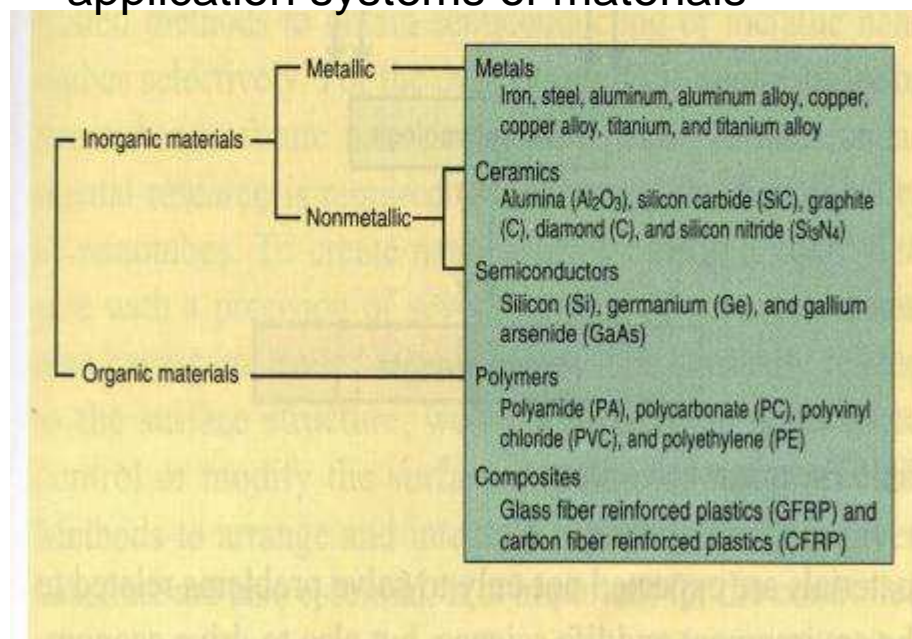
application systems of materials

Inorganic materials

Metallic

Nonmetallic

Organic materials

Metals
Iron, steel, aluminum, aluminum alloy, copper, copper alloy, titanium, and titanium alloy

Ceramics
Alumina ($Al_2O_3$), silicon carbide (SiC), graphite (C), diamond (C), and silicon nitride ($Si_3N_4$)

Semiconductors
Silicon (Si), germanium (Ge), and gallium arsenide (GaAs)

Polymers
Polyamide (PA), polycarbonate (PC), polyvinyl chloride (PVC), and polyethylene (PE)

Composites
Glass fiber reinforced plastics (GFRP) and carbon fiber reinforced plastics (CFRP)